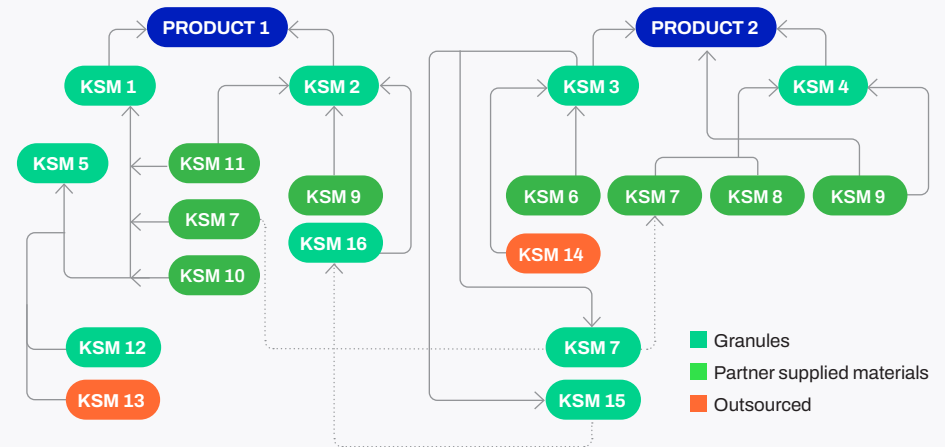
PRODUCT 1

PRODUCT 2

KSM 1

KSM 2

KSM 3

KSM 4

KSM 5

KSM 11

KSM 9

KSM 6

KSM 7

KSM 8

KSM 9

KSM 7

KSM 16

KSM 14

KSM 10

KSM 12

KSM 7

KSM 13

KSM 15

Granules

Partner supplied materials

Outsourced